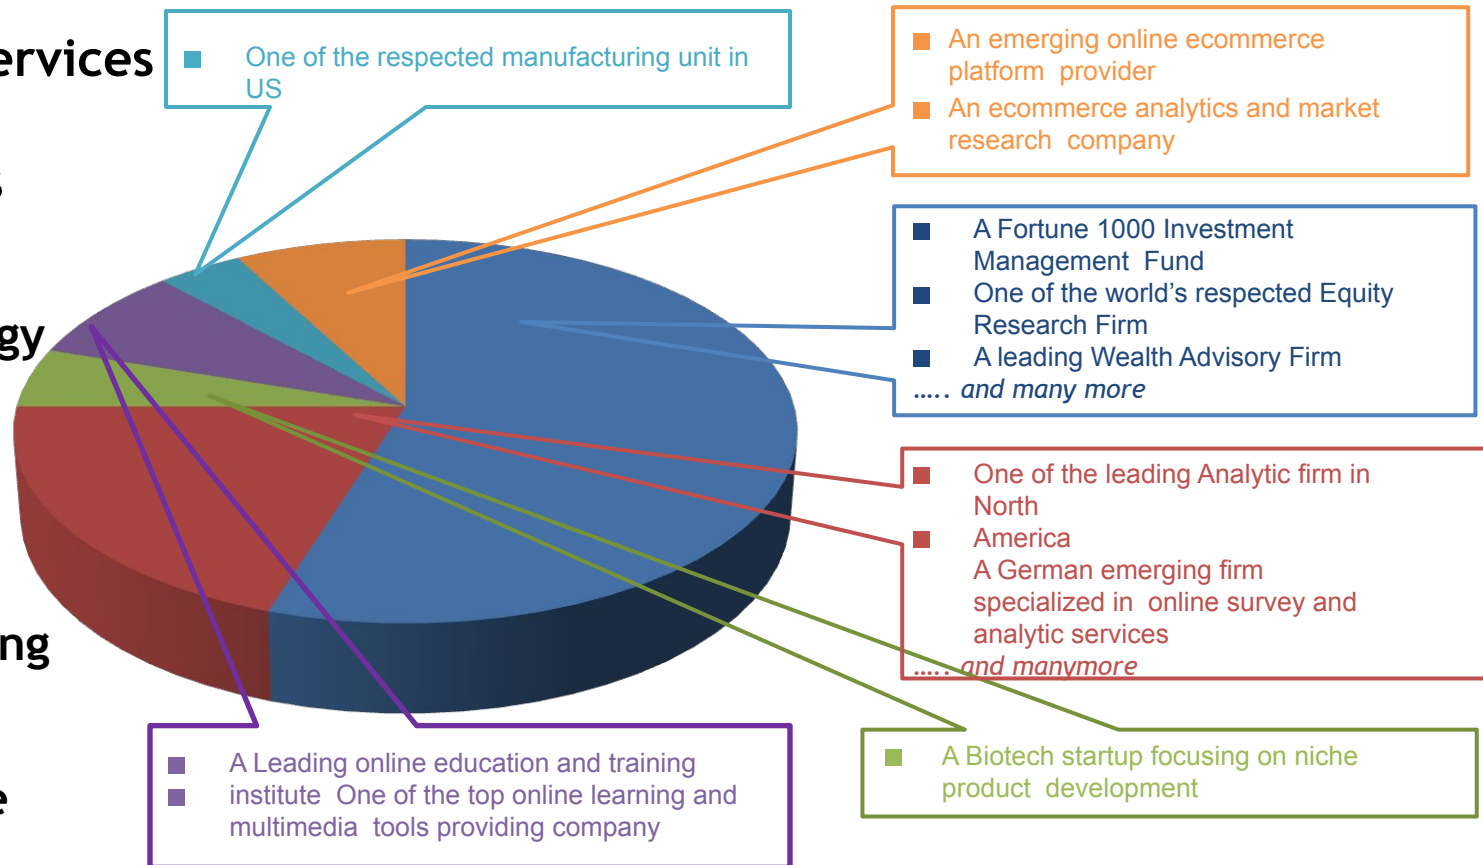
ervices

s

gy

ng

e

One of the respected manufacturing unit in US

An emerging online ecommerce platform provider
An ecommerce analytics and market research company

A Fortune 1000 Investment Management Fund
One of the world's respected Equity Research Firm
A leading Wealth Advisory Firm
….. and many more

One of the leading Analytic firm in North
America
A German emerging firm specialized in online survey and analytic services
….. and manymore

A Leading online education and training institute One of the top online learning and multimedia tools providing company

A Biotech startup focusing on niche product development